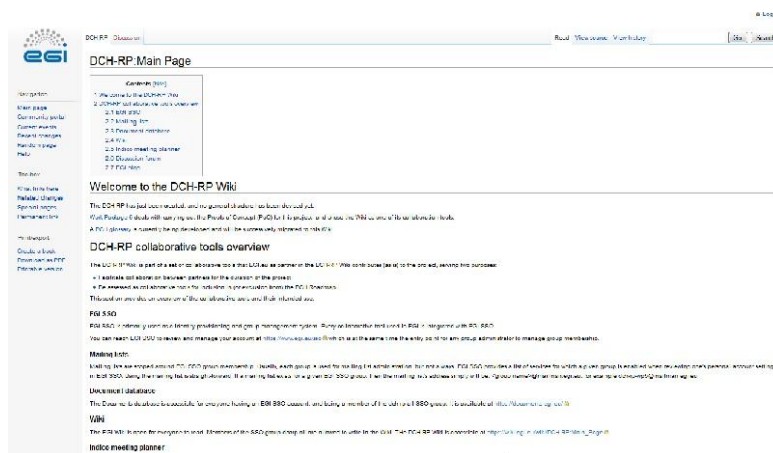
Log

egi

DCH-RP Discussion

Read View source View history

Search

DCH-RP:Main Page

Contents [hide]
1 Welcome to the DCH-RP Wiki
2 DCH-RP collaborative tools overview
2.1 EGI SSO
2.2 Mailing lists
2.3 Document database
2.4 Wiki
2.5 Indico meeting planner
2.6 Discussion forum
2.7 EGI blog

Navigation
Main page
Community portal
Current events
Recent changes
Random page
Help

Toolbox
What links here
Related changes
Special pages
Permanent link

Print/export
Create a book
Download as PDF
Printable version

Welcome to the DCH-RP Wiki

The DCH-RP has just been created, and no general structure has been devised yet.

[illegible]

A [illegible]

DCH-RP collaborative tools overview

The DCH-RP Wiki is part of a set of collaborative tools that EGI, as a partner in the DCH-RP, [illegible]

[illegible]

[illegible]

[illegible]

EGI SSO

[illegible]

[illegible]

Mailing lists

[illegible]

Document database

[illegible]

Wiki

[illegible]

Indico meeting planner